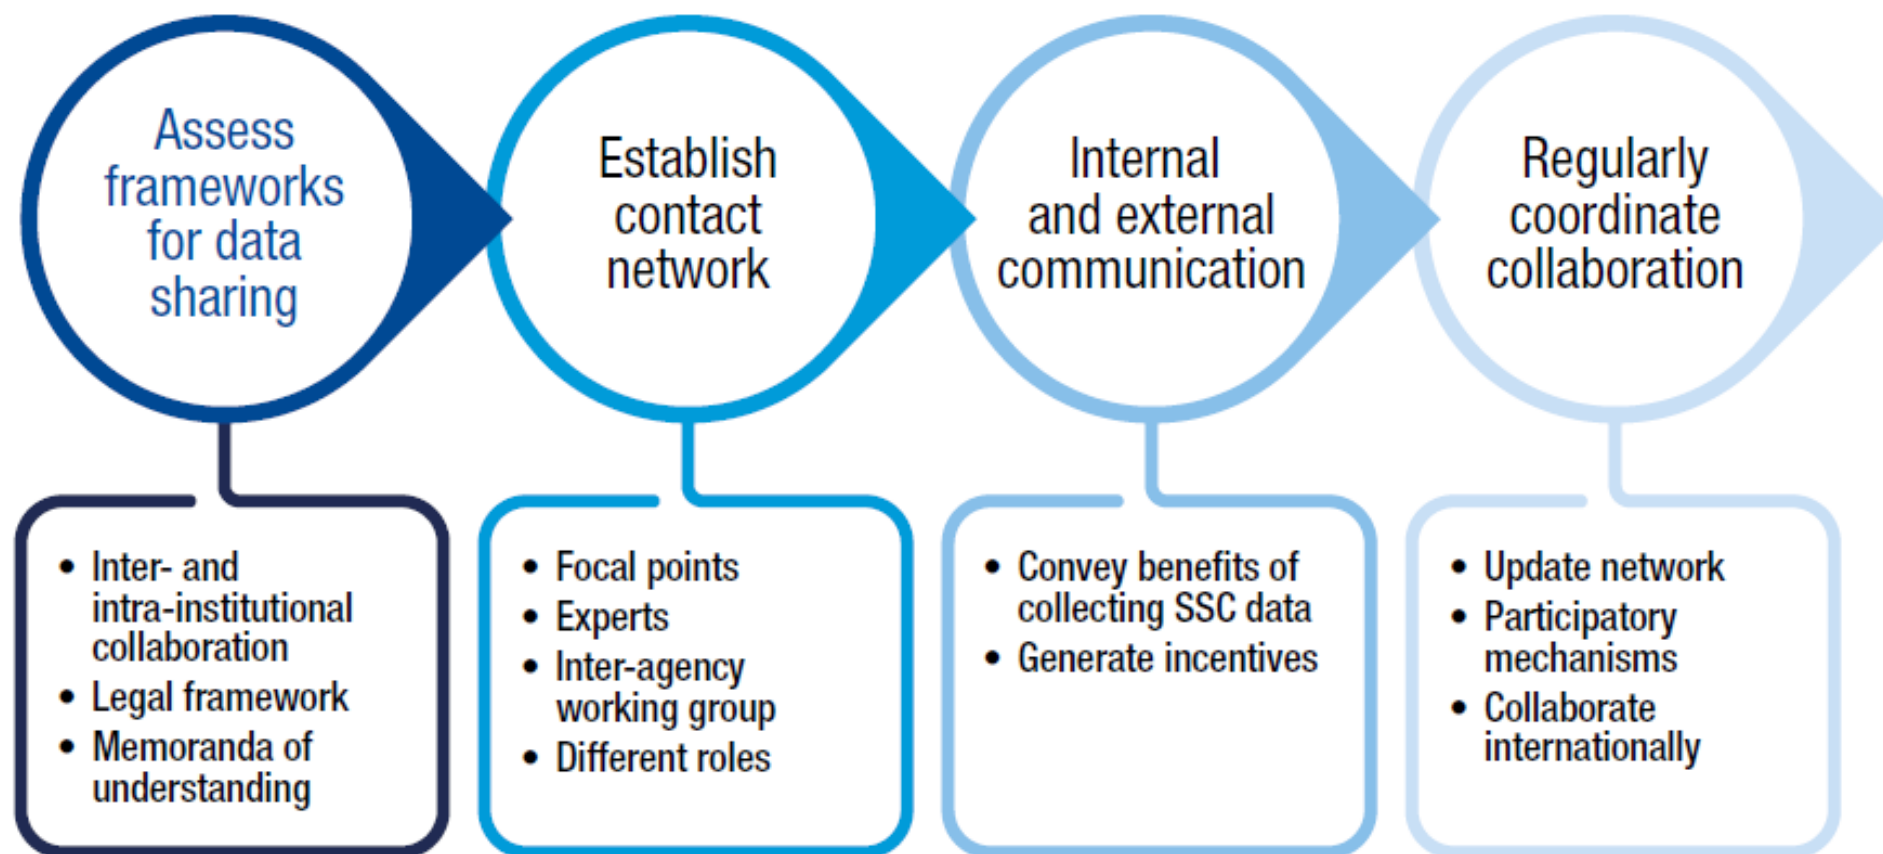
Assess frameworks for data sharing

Establish contact network

Internal and external communication

Regularly coordinate collaboration

- Inter- and intra-institutional collaboration
- Legal framework
- Memoranda of understanding

- Focal points
- Experts
- Inter-agency working group
- Different roles

- Convey benefits of collecting SSC data
- Generate incentives

- Update network
- Participatory mechanisms
- Collaborate internationally